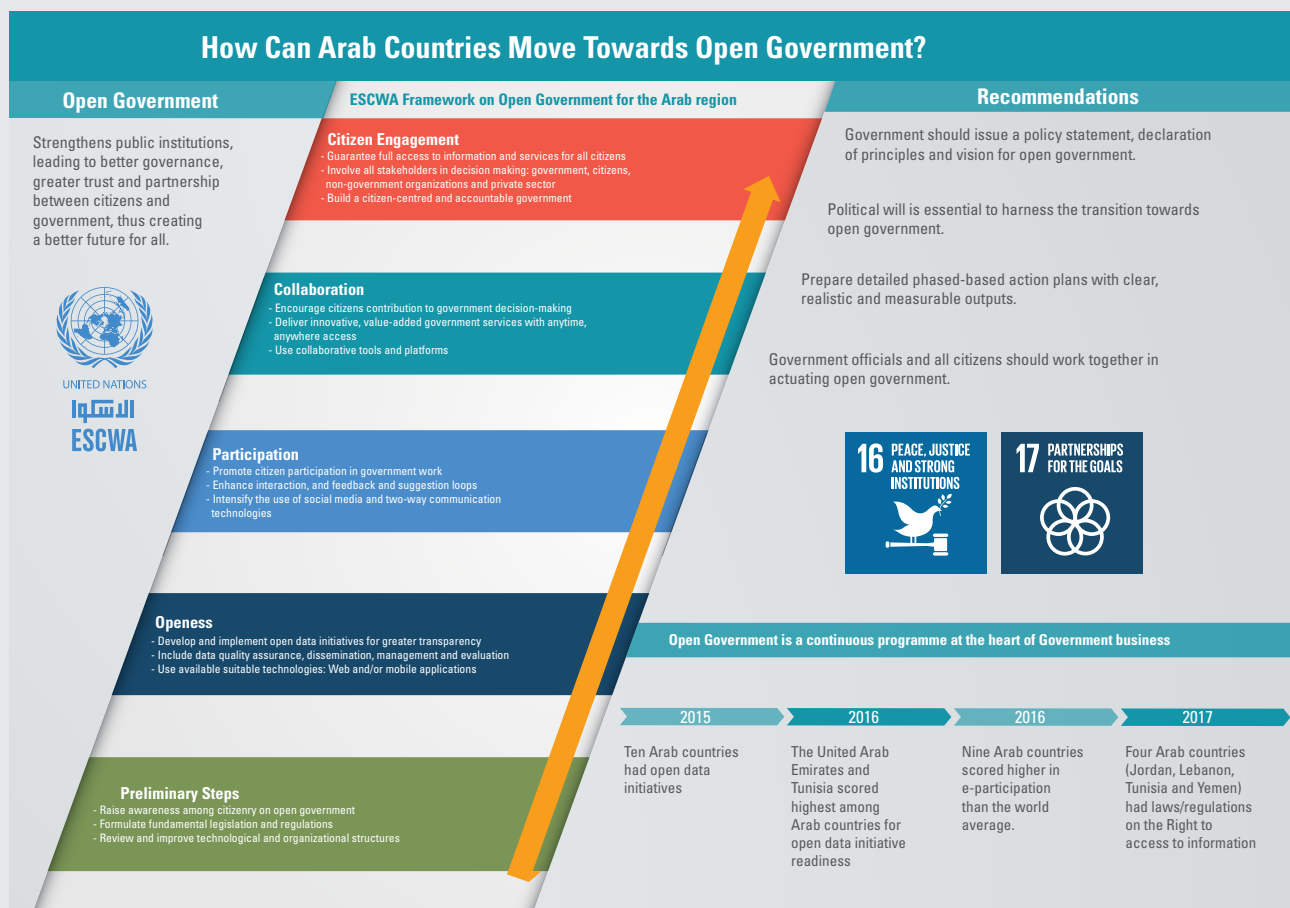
How Can Arab Countries Move Towards Open Government?

Open Government

Strengthens public institutions, leading to better governance, greater trust and partnership between citizens and government, thus creating a better future for all.

UNITED NATIONS
الاسكوا
ESCWA

ESCWA Framework on Open Government for the Arab region

Citizen Engagement
- Guarantee full access to information and services for all citizens
- Involve all stakeholders in decision making: government, citizens, non-government organizations and private sector
- Build a citizen-centred and accountable government

Collaboration
- Encourage citizens contribution to government decision-making
- Deliver innovative, value-added government services with anytime, anywhere access
- Use collaborative tools and platforms

Participation
- Promote citizen participation in government work
- Enhance interaction, and feedback and suggestion loops
- Intensify the use of social media and two-way communication technologies

Openess
- Develop and implement open data initiatives for greater transparency
- Include data quality assurance, dissemination, management and evaluation
- Use available suitable technologies: Web and/or mobile applications

Preliminary Steps
- Raise awareness among citizenry on open government
- Formulate fundamental legislation and regulations
- Review and improve technological and organizational structures

Recommendations

Government should issue a policy statement, declaration of principles and vision for open government.

Political will is essential to harness the transition towards open government.

Prepare detailed phased-based action plans with clear, realistic and measurable outputs.

Government officials and all citizens should work together in actuating open government.

16 PEACE, JUSTICE AND STRONG INSTITUTIONS

17 PARTNERSHIPS FOR THE GOALS

Open Government is a continuous programme at the heart of Government business

2015
Ten Arab countries had open data initiatives

2016
The United Arab Emirates and Tunisia scored highest among Arab countries for open data initiative readiness

2016
Nine Arab countries scored higher in e-participation than the world average.

2017
Four Arab countries (Jordan, Lebanon, Tunisia and Yemen) had laws/regulations on the Right to access to information